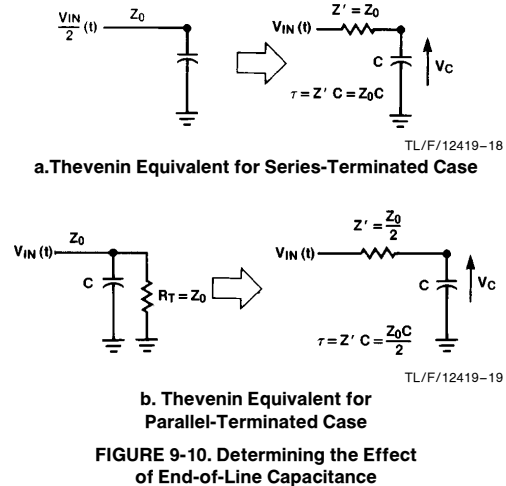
$\frac{V_{IN}}{2}(t)$ $Z_0$

$V_{IN}(t)$ $Z' = Z_0$

C

$V_C$

$\tau = Z' C = Z_0C$

TL/F/12419–18

a.Thevenin Equivalent for Series-Terminated Case

$V_{IN}(t)$ $Z_0$

C

$R_T = Z_0$

$V_{IN}(t)$ $Z' = \frac{Z_0}{2}$

C

$V_C$

$\tau = Z' C = \frac{Z_0C}{2}$

TL/F/12419–19

b. Thevenin Equivalent for Parallel-Terminated Case

FIGURE 9-10. Determining the Effect of End-of-Line Capacitance